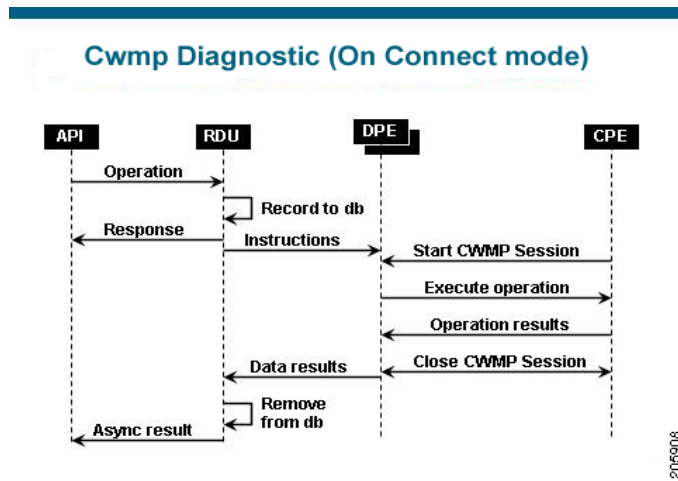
Cwmp Diagnostic (On Connect mode)

API

RDU

DPE

CPE

Operation

Record to db

Response

Instructions

Start CWMP Session

Execute operation

Operation results

Data results

Close CWMP Session

Remove from db

Async result

205908